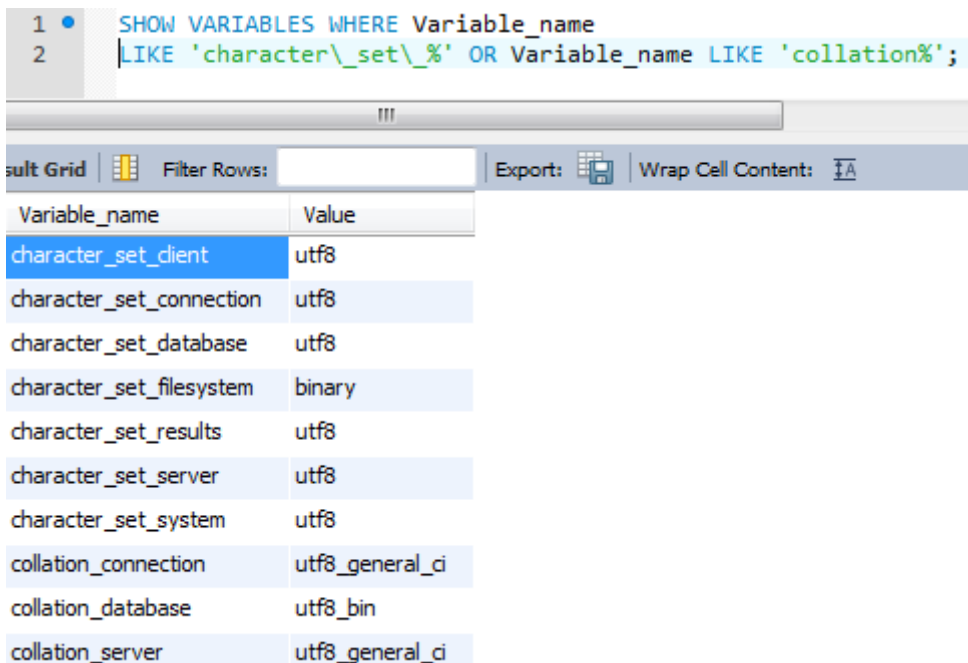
1 SHOW VARIABLES WHERE Variable_name
2 LIKE 'character\_set\_%' OR Variable_name LIKE 'collation%';

sult Grid | Filter Rows: | Export: | Wrap Cell Content:

| Variable_name | Value |
|---|---|
| character_set_client | utf8 |
| character_set_connection | utf8 |
| character_set_database | utf8 |
| character_set_filesystem | binary |
| character_set_results | utf8 |
| character_set_server | utf8 |
| character_set_system | utf8 |
| collation_connection | utf8_general_ci |
| collation_database | utf8_bin |
| collation_server | utf8_general_ci |